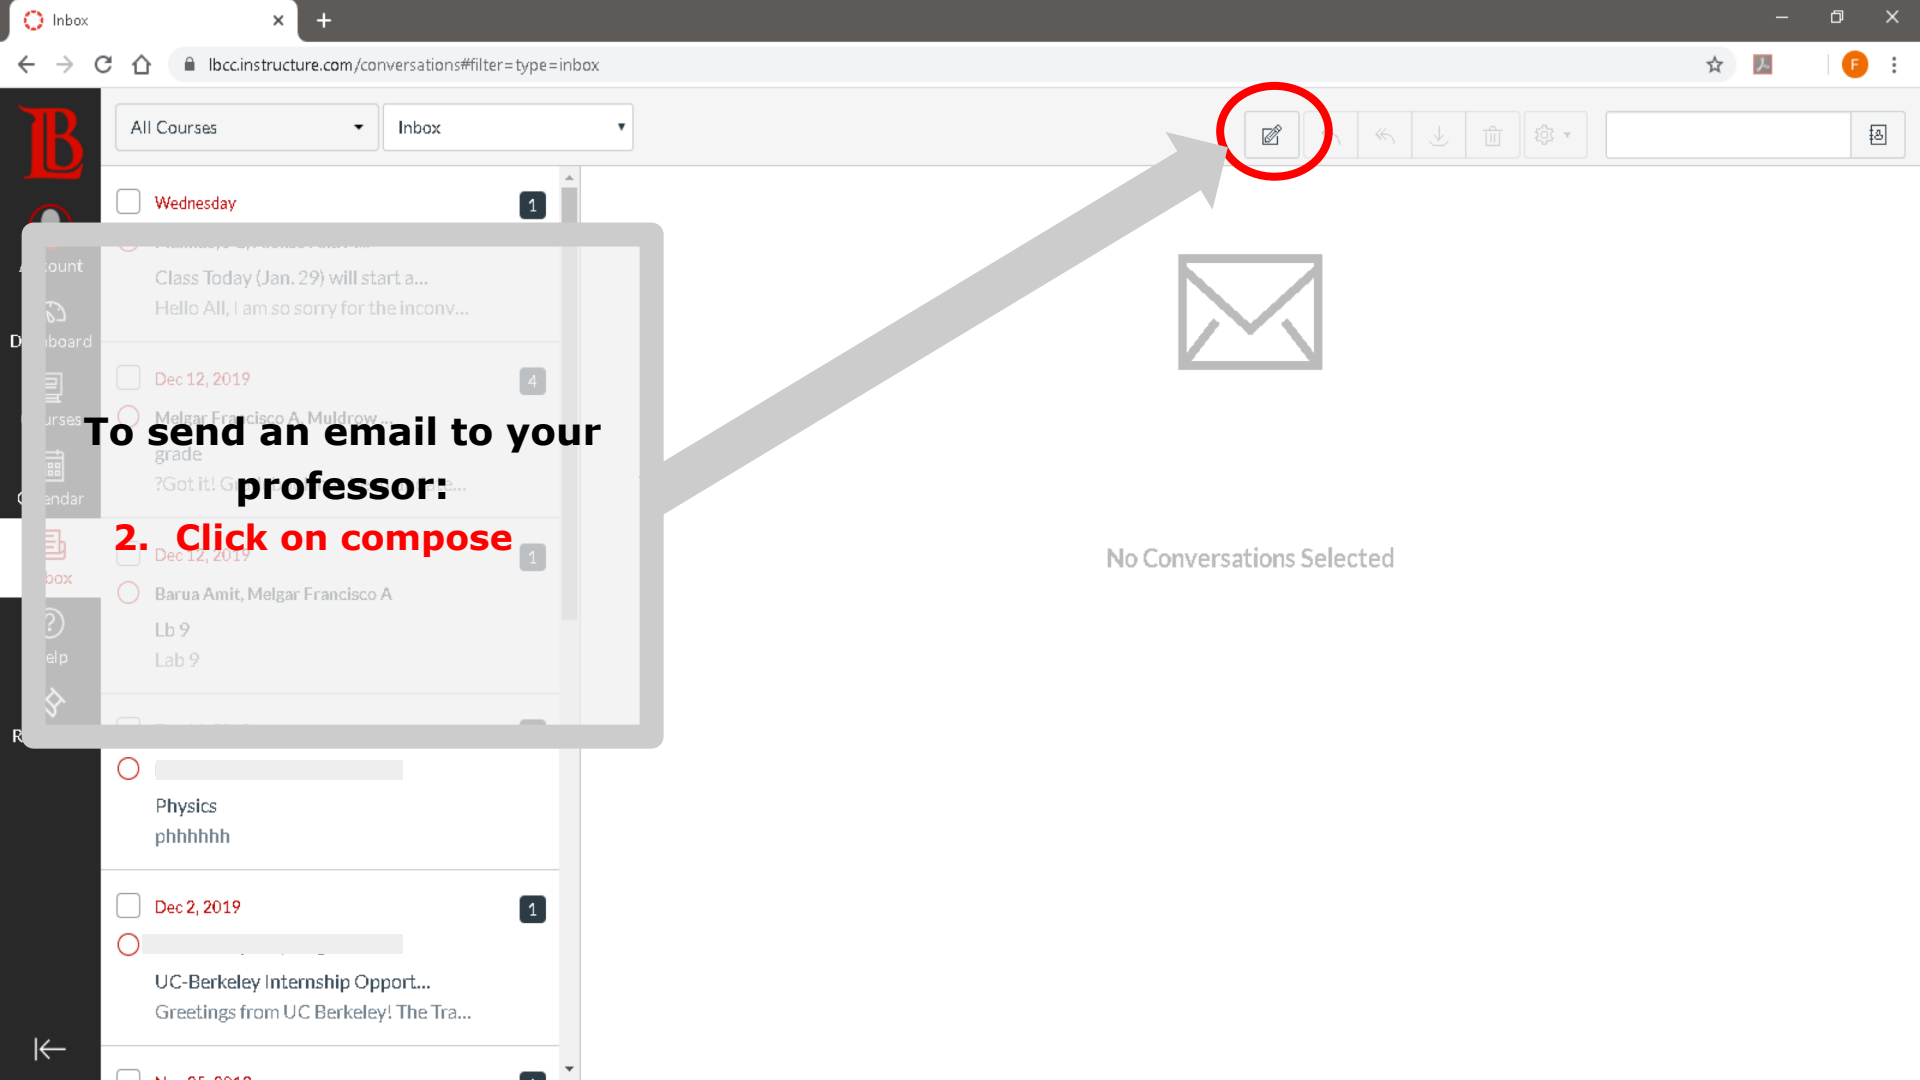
Inbox

lbcc.instructure.com/conversations#filter=type=inbox

F

All Courses

Inbox

Wednesday 1

Class Today (Jan. 29) will start a...
Hello All, I am so sorry for the inconv...

Dec 12, 2019 4

Melgar Francisco A, Muldrow...
grade
?Got it! G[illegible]e...

Dec 12, 2019 1

Barua Amit, Melgar Francisco A
Lb 9
Lab 9

Physics
phhhhhh

Dec 2, 2019 1

UC-Berkeley Internship Opport...
Greetings from UC Berkeley! The Tra...

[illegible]count
D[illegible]board
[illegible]urses
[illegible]endar
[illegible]box
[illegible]elp
R

To send an email to your professor:

2. Click on compose

No Conversations Selected